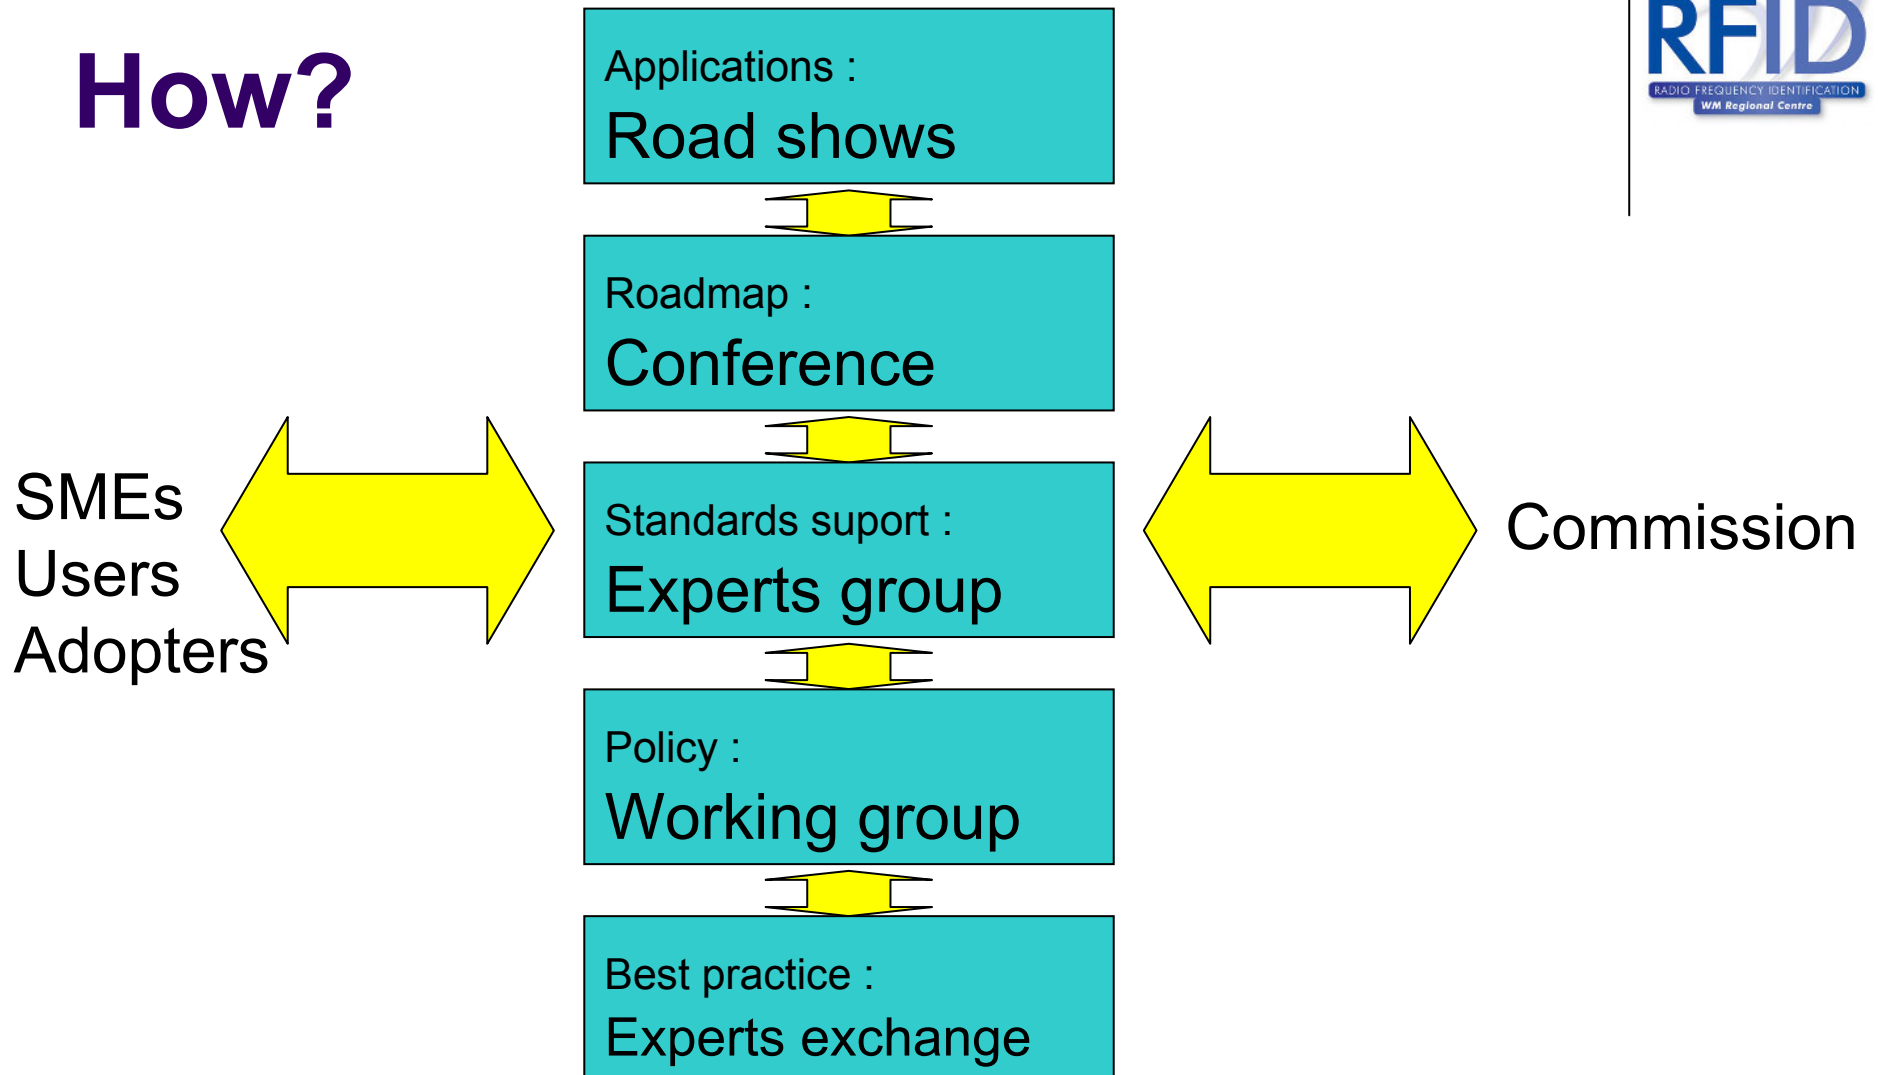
How?

RFID
RADIO FREQUENCY IDENTIFICATION
WM Regional Centre

Applications :
Road shows

Roadmap :
Conference

SMEs
Users
Adopters

Standards suport :
Experts group

Commission

Policy :
Working group

Best practice :
Experts exchange